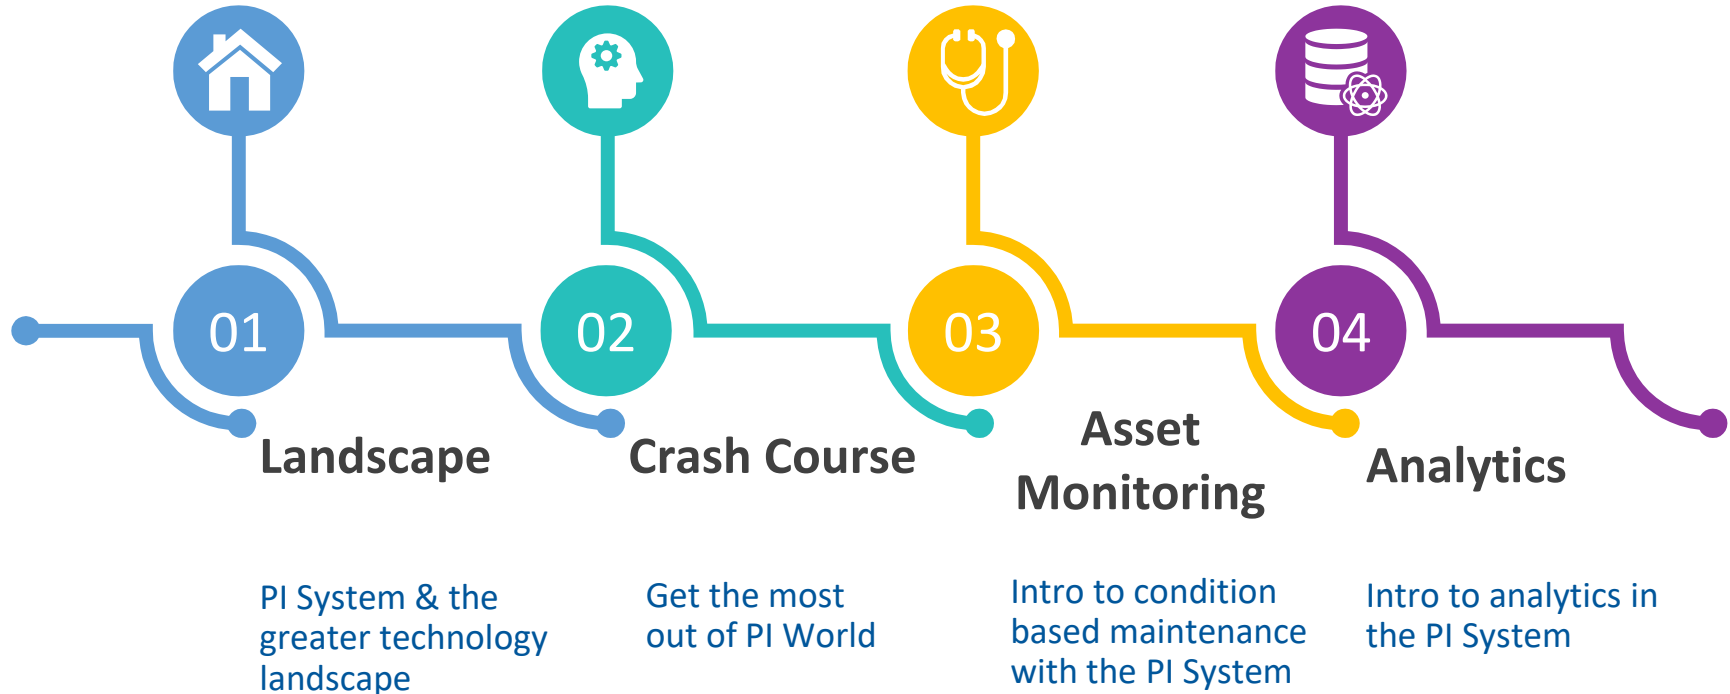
01

Landscape

PI System & the greater technology landscape

02

Crash Course

Get the most out of PI World

03

Asset Monitoring

Intro to condition based maintenance with the PI System

04

Analytics

Intro to analytics in the PI System